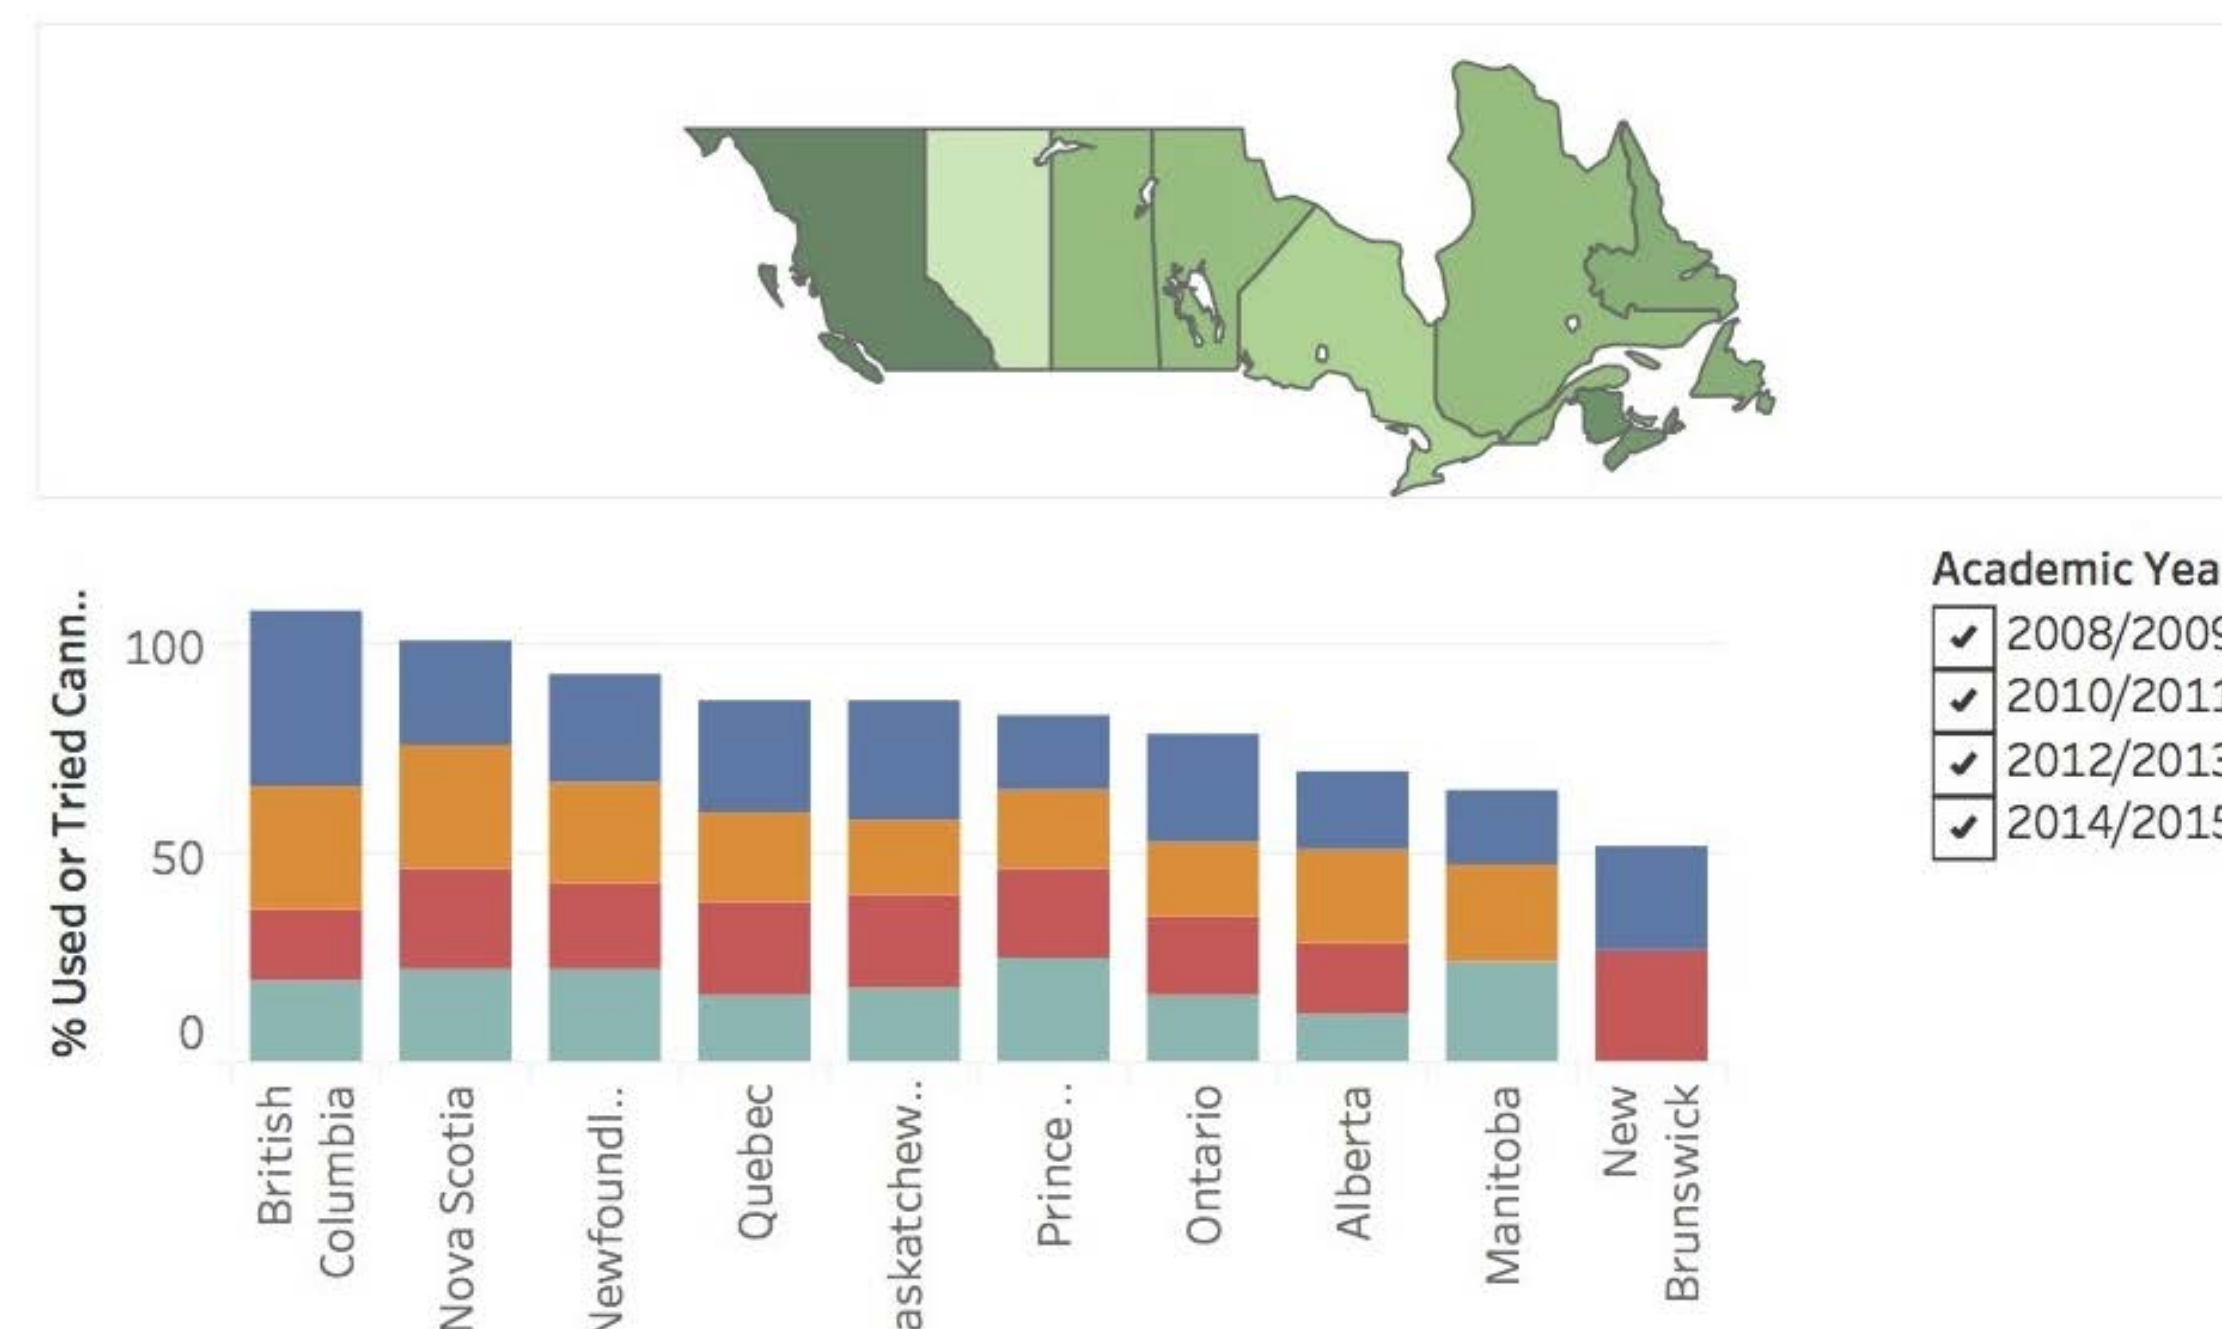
% Used or Tried Cann..

100

50

0

British Columbia

Nova Scotia

Newfoundl..

Quebec

askatchew..

Prince ..

Ontario

Alberta

Manitoba

New Brunswick

Academic Yea

✔ 2008/2009

✔ 2010/2011

✔ 2012/2013

✔ 2014/2015